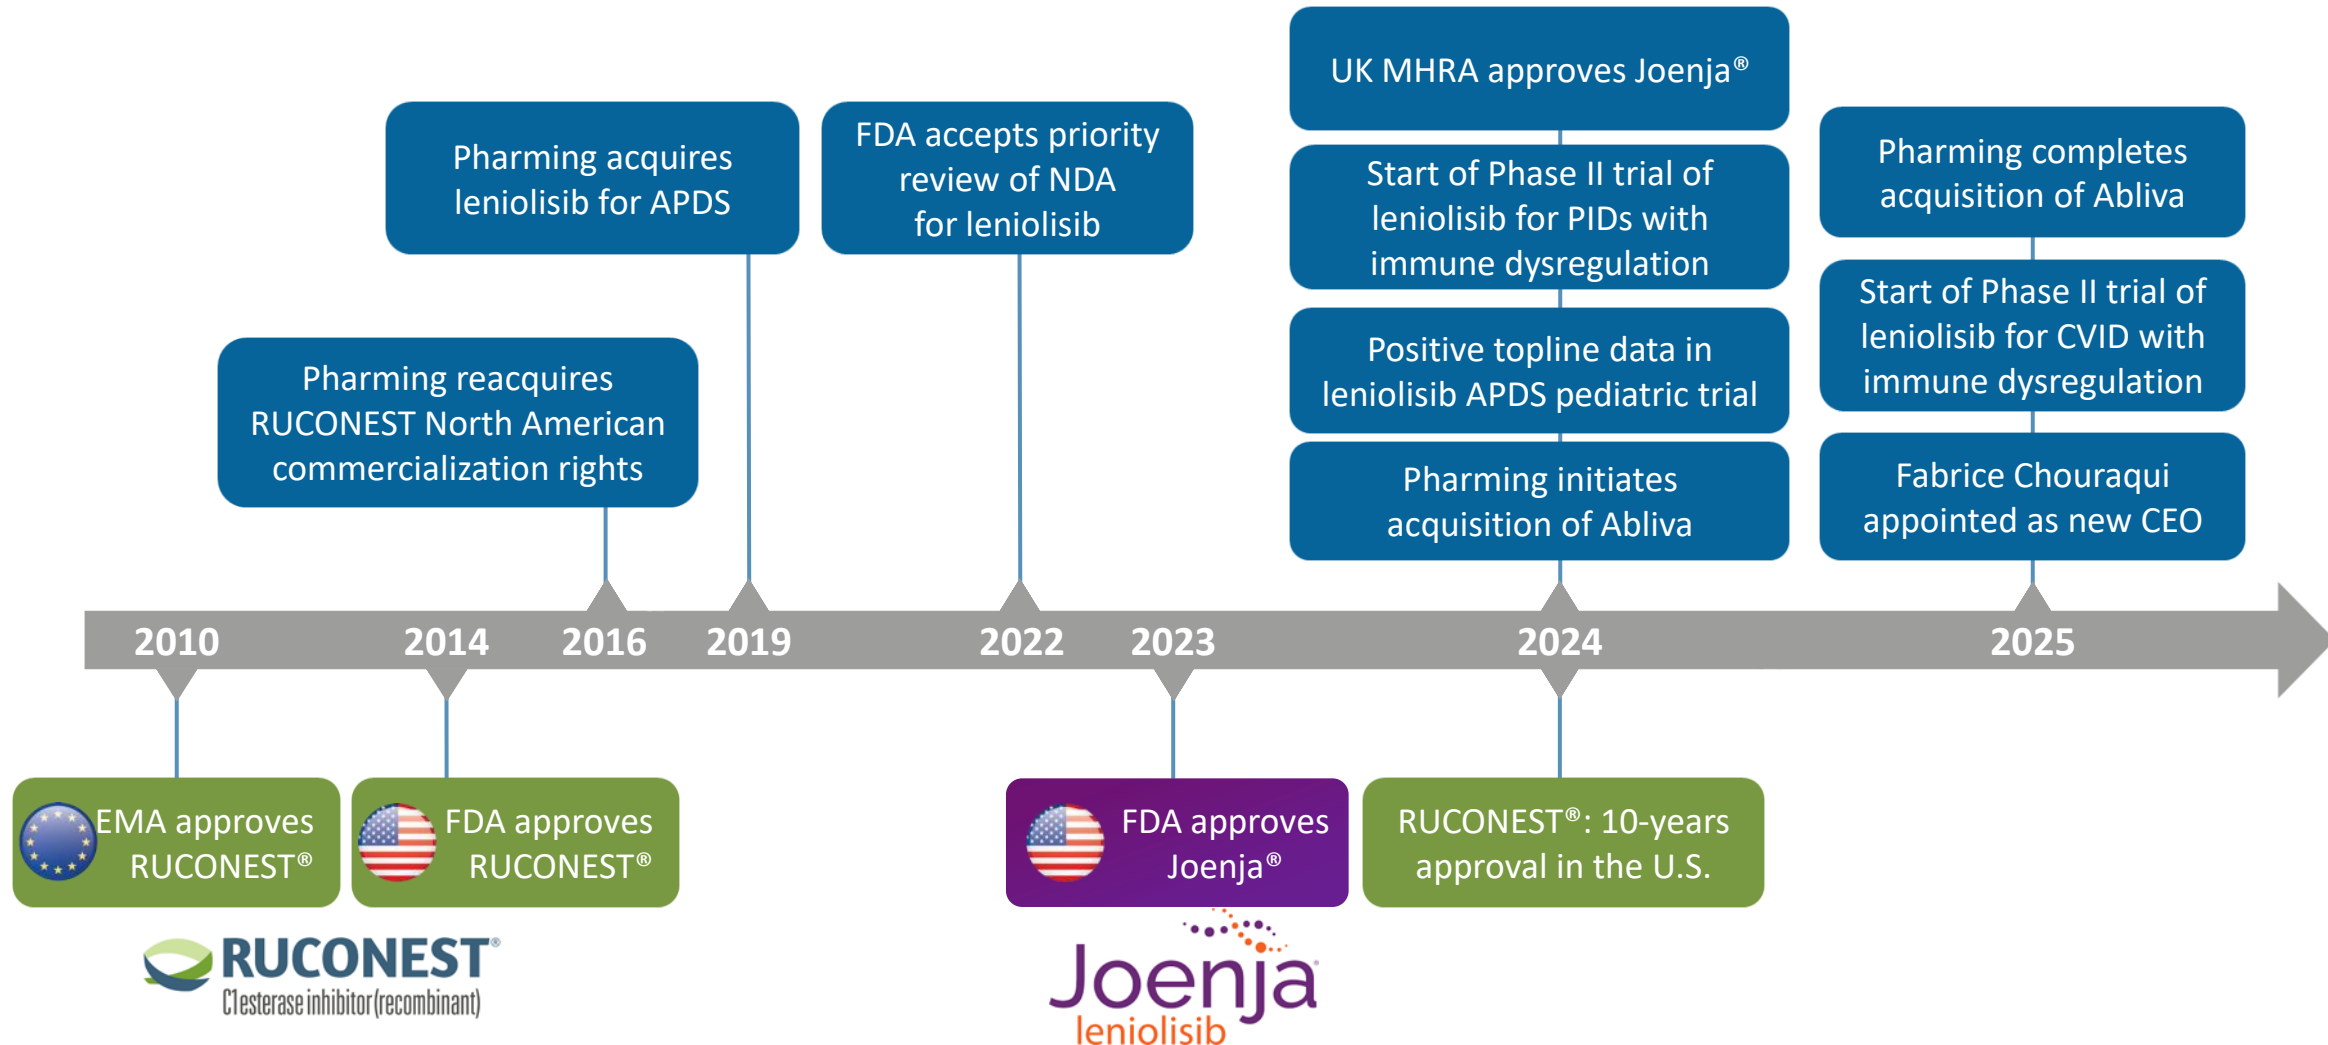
UK MHRA approves Joenja®

Pharming acquires leniolisib for APDS

FDA accepts priority review of NDA for leniolisib

Start of Phase II trial of leniolisib for PIDs with immune dysregulation

Pharming completes acquisition of Abliva

Start of Phase II trial of leniolisib for CVID with immune dysregulation

Positive topline data in leniolisib APDS pediatric trial

Pharming reacquires RUCONEST North American commercialization rights

Pharming initiates acquisition of Abliva

Fabrice Chouraqui appointed as new CEO

2010 2014 2016 2019 2022 2023 2024 2025

EMA approves RUCONEST®

FDA approves RUCONEST®

FDA approves Joenja®

RUCONEST®: 10-years approval in the U.S.

RUCONEST® C1esterase inhibitor (recombinant)

Joenja® leniolisib